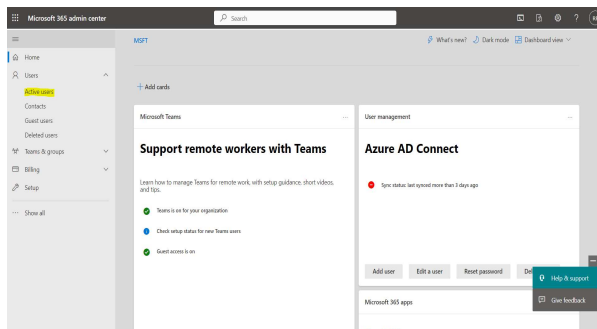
Microsoft 365 admin center

Search

Home
Users
Active users
Contacts
Guest users
Deleted users
Teams & groups
Billing
Setup
Show all

MSFT

What's new? Dark mode Dashboard view

+ Add cards

Microsoft Teams

Support remote workers with Teams

Learn how to manage Teams for remote work, with setup guidance, short videos, and tips.

Teams is on for your organization

Check setup status for new Teams users

Guest access is on

User management

Azure AD Connect

Sync status: last synced more than 3 days ago

Add user Edit a user Reset password De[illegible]

Microsoft 365 apps

Help & support

Give feedback